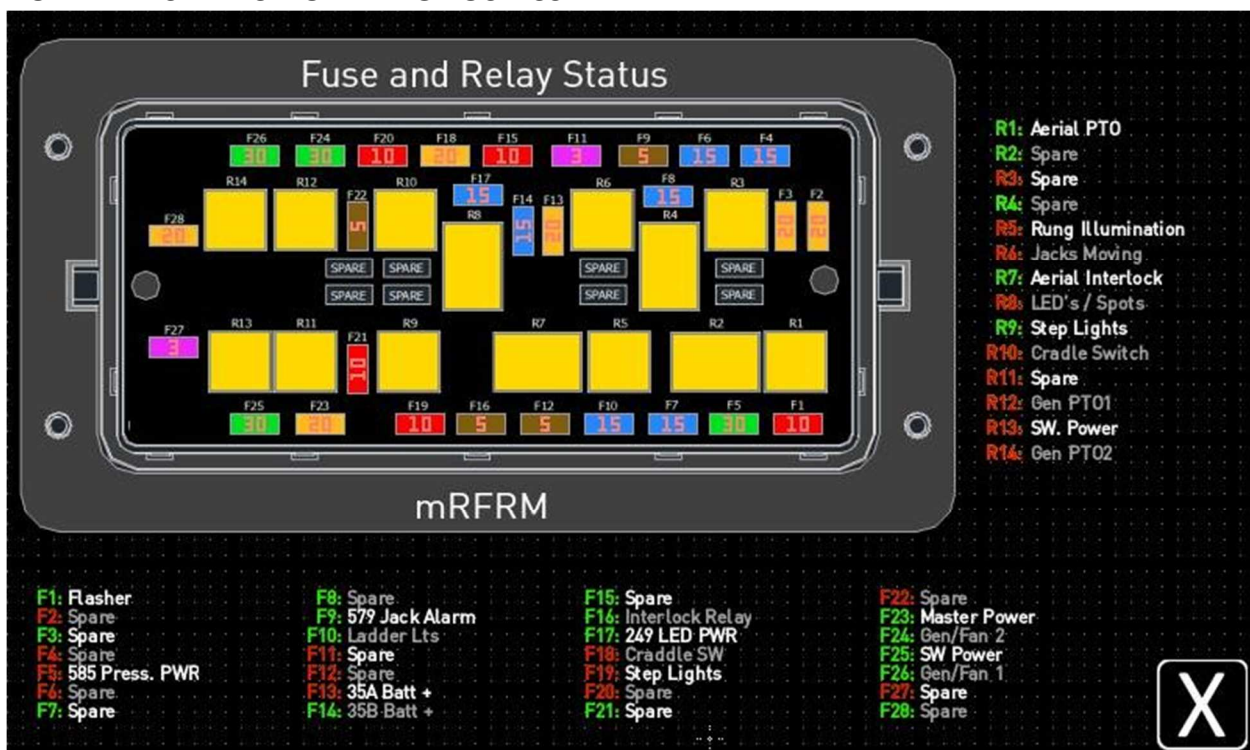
Fuse and Relay Status

F26 30
F24 30
F20 10
F18 20
F15 10
F11 3
F9 5
F6 15
F4 15

R14
R12
F22 5
R10
F17 15
R8
F14 15
F13 20
R6
F8 15
R4
R3
F3 20
F2 20

F28 20

SPARE SPARE
SPARE SPARE
SPARE
SPARE
SPARE
SPARE

F27 3

R13
R11
F21 10
R9
R7
R5
R2
R1

F25 30
F23 20
F19 10
F16 5
F12 5
F10 15
F7 15
F5 30
F1 10

mRFRM

R1: Aerial PTO
R2: Spare
R3: Spare
R4: Spare
R5: Rung Illumination
R6: Jacks Moving
R7: Aerial Interlock
R8: LED's / Spots
R9: Step Lights
R10: Cradle Switch
R11: Spare
R12: Gen PTO1
R13: SW. Power
R14: Gen PTO2

F1: Flasher
F2: Spare
F3: Spare
F4: Spare
F5: 585 Press. PWR
F6: Spare
F7: Spare

F8: Spare
F9: 579 Jack Alarm
F10: Ladder Lts
F11: Spare
F12: Spare
F13: 35A Batt +
F14: 35B Batt +

F15: Spare
F16: Interlock Relay
F17: 249 LED PWR
F18: Craddle SW
F19: Step Lights
F20: Spare
F21: Spare

F22: Spare
F23: Master Power
F24: Gen/Fan 2
F25: SW Power
F26: Gen/Fan 1
F27: Spare
F28: Spare

X